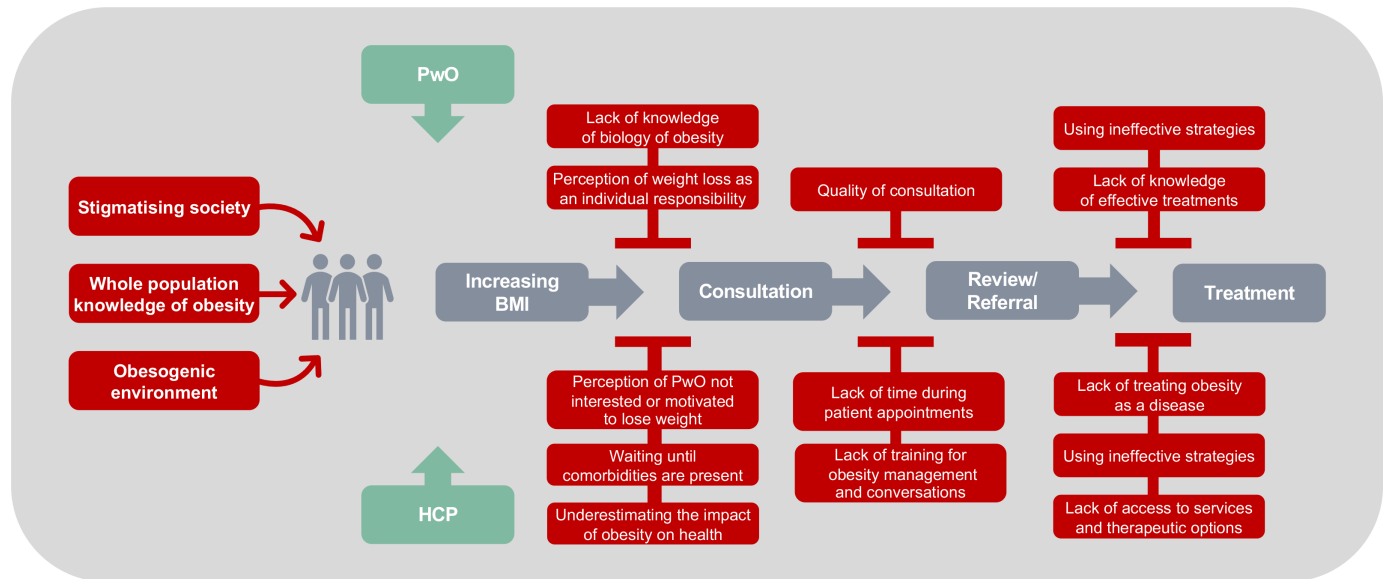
PwO

Stigmatising society

Whole population knowledge of obesity

Obesogenic environment

Lack of knowledge of biology of obesity

Perception of weight loss as an individual responsibility

Quality of consultation

Using ineffective strategies

Lack of knowledge of effective treatments

Increasing BMI

Consultation

Review/ Referral

Treatment

Perception of PwO not interested or motivated to lose weight

Waiting until comorbidities are present

Underestimating the impact of obesity on health

Lack of time during patient appointments

Lack of training for obesity management and conversations

Lack of treating obesity as a disease

Using ineffective strategies

Lack of access to services and therapeutic options

HCP